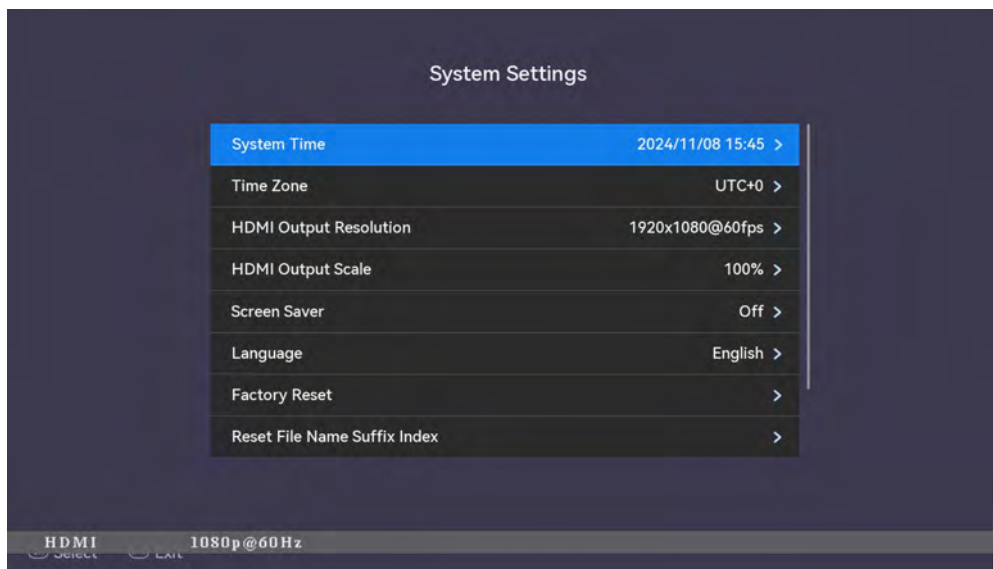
System Settings

System Time 2024/11/08 15:45 >
Time Zone UTC+0 >
HDMI Output Resolution 1920x1080@60fps >
HDMI Output Scale 100% >
Screen Saver Off >
Language English >
Factory Reset >
Reset File Name Suffix Index >

HDMI 1080p@60Hz
Select Exit